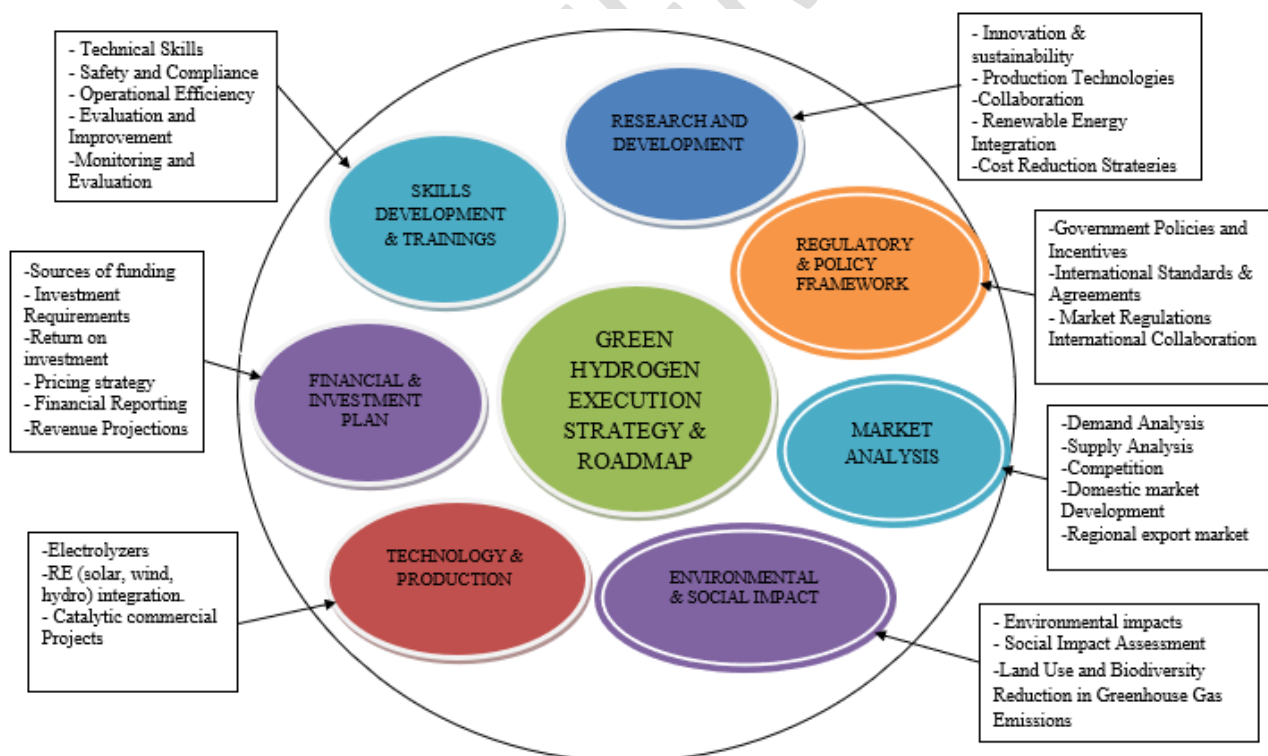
- Technical Skills
- Safety and Compliance
- Operational Efficiency
- Evaluation and Improvement
-Monitoring and Evaluation

- Innovation & sustainability
- Production Technologies
-Collaboration
- Renewable Energy Integration
-Cost Reduction Strategies

RESEARCH AND DEVELOPMENT

SKILLS DEVELOPMENT & TRAININGS

REGULATORY & POLICY FRAMEWORK

-Government Policies and Incentives
-International Standards & Agreements
- Market Regulations International Collaboration

-Sources of funding
- Investment Requirements
-Return on investment
- Pricing strategy
- Financial Reporting
-Revenue Projections

FINANCIAL & INVESTMENT PLAN

GREEN HYDROGEN EXECUTION STRATEGY & ROADMAP

MARKET ANALYSIS

-Demand Analysis
-Supply Analysis
-Competition
-Domestic market Development
-Regional export market

-Electrolyzers
-RE (solar, wind, hydro) integration.
- Catalytic commercial Projects

TECHNOLOGY & PRODUCTION

ENVIRONMENTAL & SOCIAL IMPACT

- Environmental impacts
- Social Impact Assessment
-Land Use and Biodiversity Reduction in Greenhouse Gas Emissions